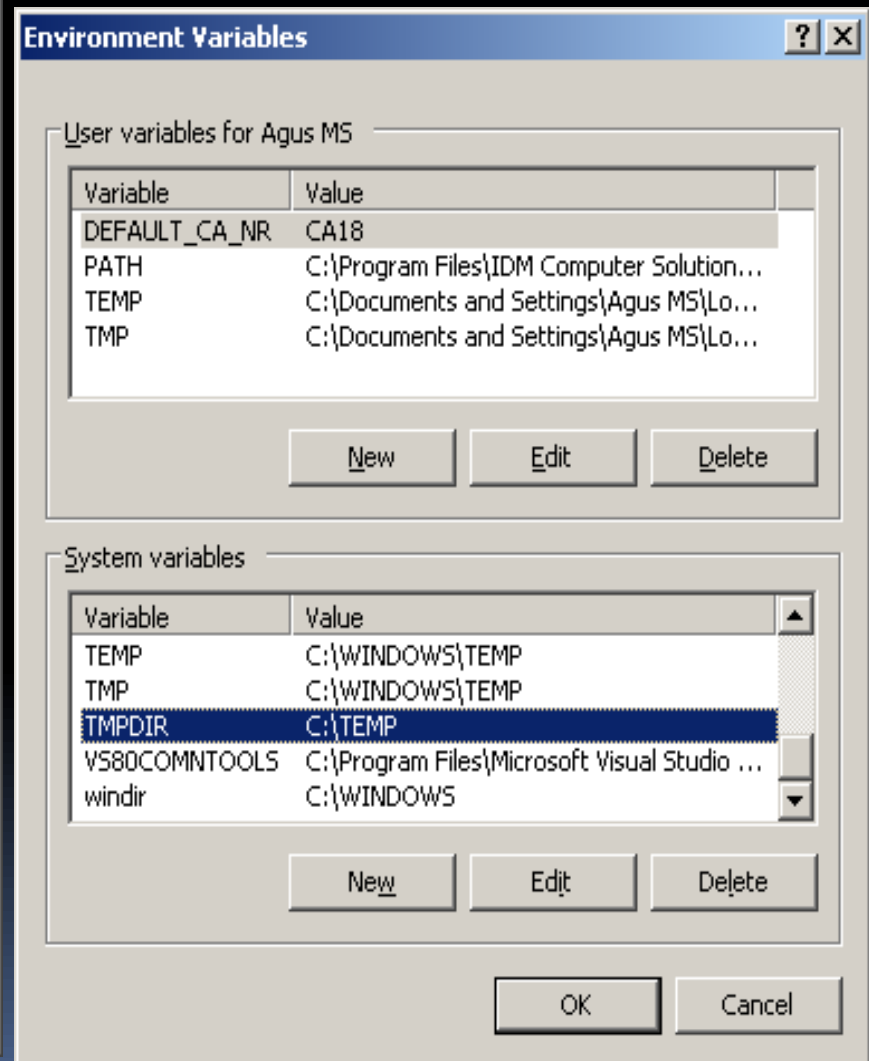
Environment Variables

? X

User variables for Agus MS

| Variable | Value |
|---|---|
| DEFAULT_CA_NR | CA18 |
| PATH | C:\Program Files\IDM Computer Solution... |
| TEMP | C:\Documents and Settings\Agus MS\Lo... |
| TMP | C:\Documents and Settings\Agus MS\Lo... |

New Edit Delete

System variables

| Variable | Value |
|---|---|
| TEMP | C:\WINDOWS\TEMP |
| TMP | C:\WINDOWS\TEMP |
| TMPDIR | C:\TEMP |
| VS80COMNTOOLS | C:\Program Files\Microsoft Visual Studio ... |
| windir | C:\WINDOWS |

New Edit Delete

OK Cancel